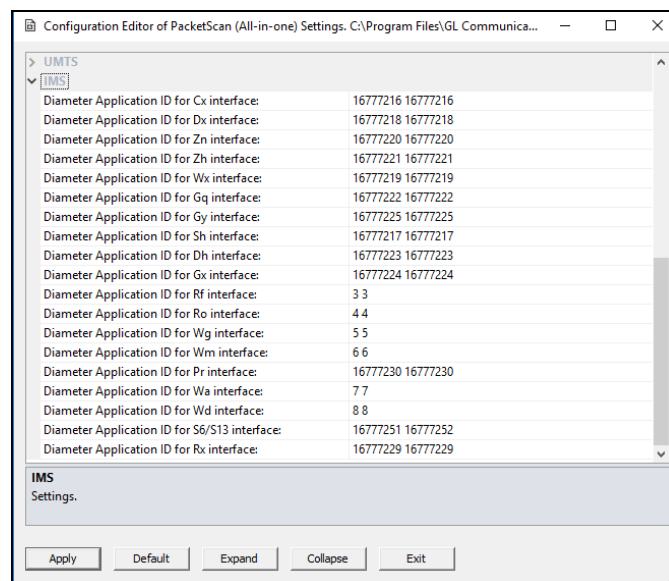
Configuration Editor of PacketScan (All-in-one) Settings. C:\Program Files\GL Communica...

> UMTS
∨ IMS

| | |
|---|---|
| Diameter Application ID for Cx interface: | 16777216 16777216 |
| Diameter Application ID for Dx interface: | 16777218 16777218 |
| Diameter Application ID for Zn interface: | 16777220 16777220 |
| Diameter Application ID for Zh interface: | 16777221 16777221 |
| Diameter Application ID for Wx interface: | 16777219 16777219 |
| Diameter Application ID for Gq interface: | 16777222 16777222 |
| Diameter Application ID for Gy interface: | 16777225 16777225 |
| Diameter Application ID for Sh interface: | 16777217 16777217 |
| Diameter Application ID for Dh interface: | 16777223 16777223 |
| Diameter Application ID for Gx interface: | 16777224 16777224 |
| Diameter Application ID for Rf interface: | 3 3 |
| Diameter Application ID for Ro interface: | 4 4 |
| Diameter Application ID for Wg interface: | 5 5 |
| Diameter Application ID for Wm interface: | 6 6 |
| Diameter Application ID for Pr interface: | 16777230 16777230 |
| Diameter Application ID for Wa interface: | 7 7 |
| Diameter Application ID for Wd interface: | 8 8 |
| Diameter Application ID for S6/S13 interface: | 16777251 16777252 |
| Diameter Application ID for Rx interface: | 16777229 16777229 |

IMS
Settings.

Apply Default Expand Collapse Exit